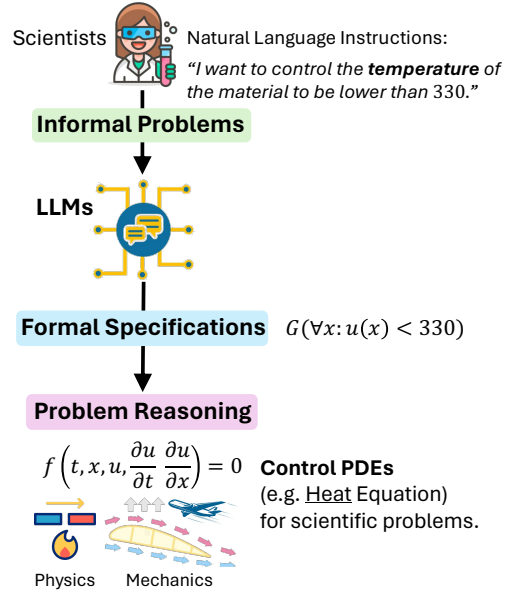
Scientists

Natural Language Instructions:

"I want to control the **temperature** of the material to be lower than 330."

Informal Problems

LLMs

Formal Specifications $G(\forall x: u(x) < 330)$

Problem Reasoning

$f\left(t, x, u, \frac{\partial u}{\partial t}, \frac{\partial u}{\partial x}\right) = 0$

Control PDEs (e.g. Heat Equation) for scientific problems.

Physics Mechanics